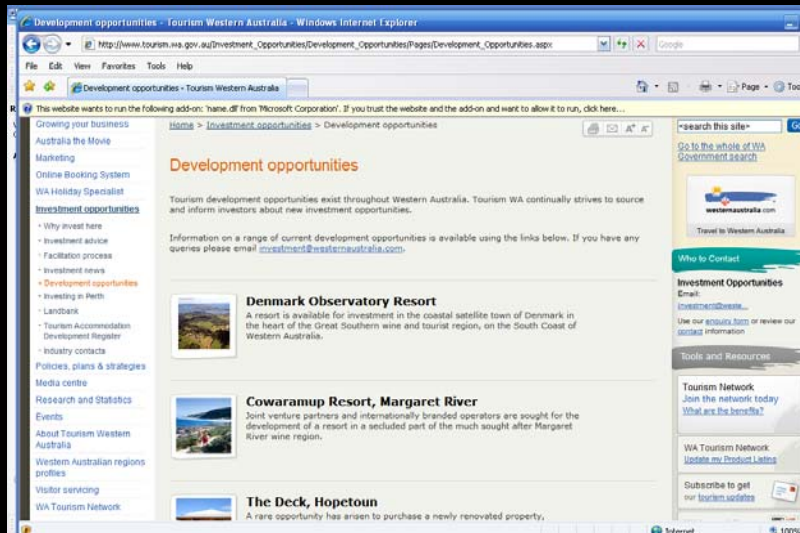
Development opportunities - Tourism Western Australia - Windows Internet Explorer

http://www.tourism.wa.gov.au/Investment_Opportunities/Development_Opportunities/Pages/Development_Opportunities.aspx

Google

File Edit View Favorites Tools Help

Development opportunities - Tourism Western Australia

Page Too

This website wants to run the following add-on: 'name.dll' from 'Microsoft Corporation'. If you trust the website and the add-on and want to allow it to run, click here...

Growing your business
Australia the Movie
Marketing
Online Booking System
WA Holiday Specialist
Investment opportunities
Why invest here
Investment advice
Facilitation process
Investment news
Development opportunities
Investing in Perth
Landbank
Tourism Accommodation Development Register
Industry contacts
Policies, plans & strategies
Media centre
Research and Statistics
Events
About Tourism Western Australia
Western Australian regions profiles
Visitor servicing
WA Tourism Network

Home > Investment opportunities > Development opportunities

A+ A-

Development opportunities

Tourism development opportunities exist throughout Western Australia. Tourism WA continually strives to source and inform investors about new investment opportunities.

Information on a range of current development opportunities is available using the links below. If you have any queries please email investment@westernaustralia.com.

Denmark Observatory Resort

A resort is available for investment in the coastal satellite town of Denmark in the heart of the Great Southern wine and tourist region, on the South Coast of Western Australia.

Cowaramup Resort, Margaret River

Joint venture partners and internationally branded operators are sought for the development of a resort in a secluded part of the much sought after Margaret River wine region.

The Deck, Hopetoun

A rare opportunity has arisen to purchase a newly renovated property,

<search this site> Go

Go to the whole of WA Government search

westernaustralia.com

Travel to Western Australia

Who to Contact

Investment Opportunities
Email:
investment@weste...

Use our enquiry form or review our contact information

Tools and Resources

Tourism Network
Join the network today
What are the benefits?

WA Tourism Network
Update my Product Listing

Subscribe to get our tourism updates

Internet 100%